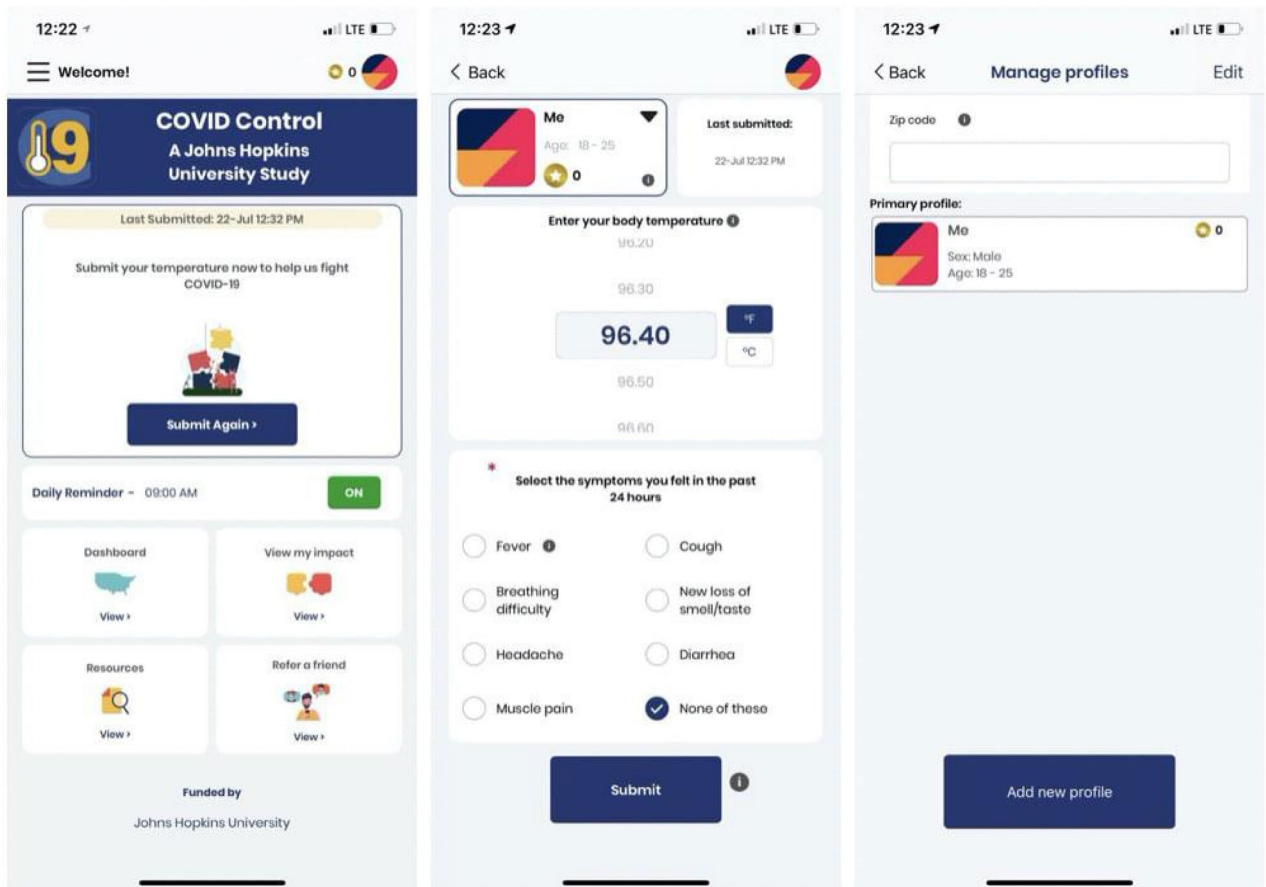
12:22
LTE

Welcome!
0

19
COVID Control
A Johns Hopkins University Study

Last Submitted: 22-Jul 12:32 PM

Submit your temperature now to help us fight COVID-19

Submit Again ›

Daily Reminder - 09:00 AM
ON

Dashboard
View ›

View my impact
View ›

Resources
View ›

Refer a friend
View ›

Funded by
Johns Hopkins University

12:23
LTE

‹ Back

Me
Age: 18 - 25
0

Last submitted:
22-Jul 12:32 PM

Enter your body temperature
96.20
96.30
96.40
°F
°C
96.50
96.60

*
Select the symptoms you felt in the past 24 hours

Fever
Cough
Breathing difficulty
New loss of smell/taste
Headache
Diarrhea
Muscle pain
None of these

Submit

12:23
LTE

‹ Back
Manage profiles
Edit

Zip code

Primary profile:
Me
0
Sex: Male
Age: 18 - 25

Add new profile